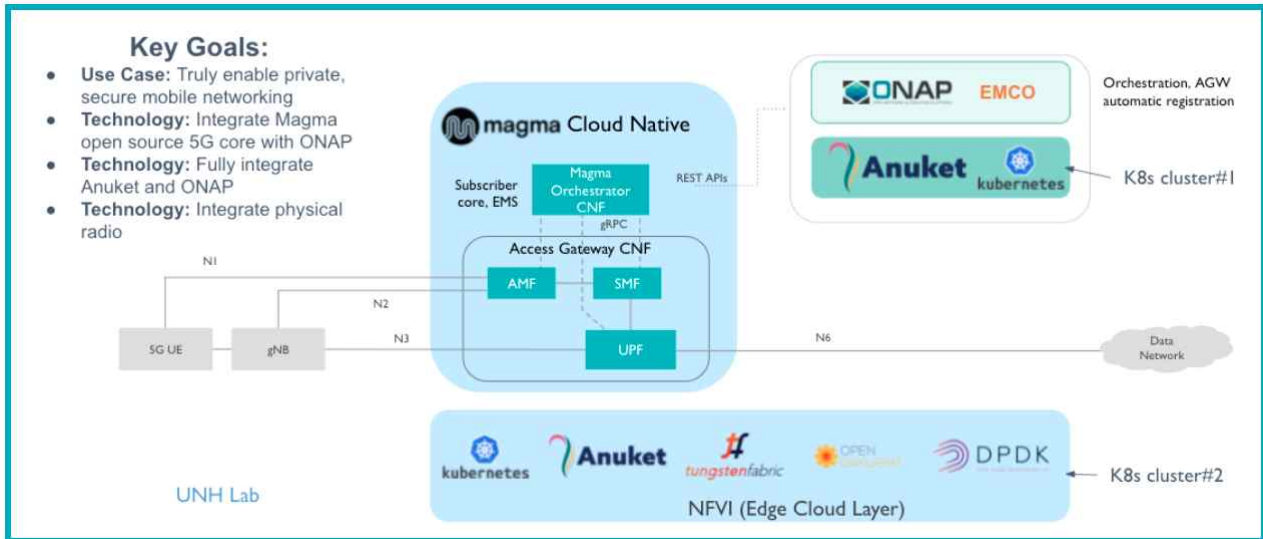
Key Goals:

- **Use Case:** Truly enable private, secure mobile networking
- **Technology:** Integrate Magma open source 5G core with ONAP
- **Technology:** Fully integrate Anuket and ONAP
- **Technology:** Integrate physical radio

magma Cloud Native

Subscriber core, EMS

Magma Orchestrator CNF

REST APIs

gRPC

Access Gateway CNF

AMF

SMF

UPF

N1

N2

N3

N6

5G UE

gNB

Data Network

ONAP

EMCO

Orchestration, AGW automatic registration

Anuket

kubernetes

K8s cluster#1

kubernetes

Anuket

tungstenfabric

OPEN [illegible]

DPDK

NFVI (Edge Cloud Layer)

K8s cluster#2

UNH Lab